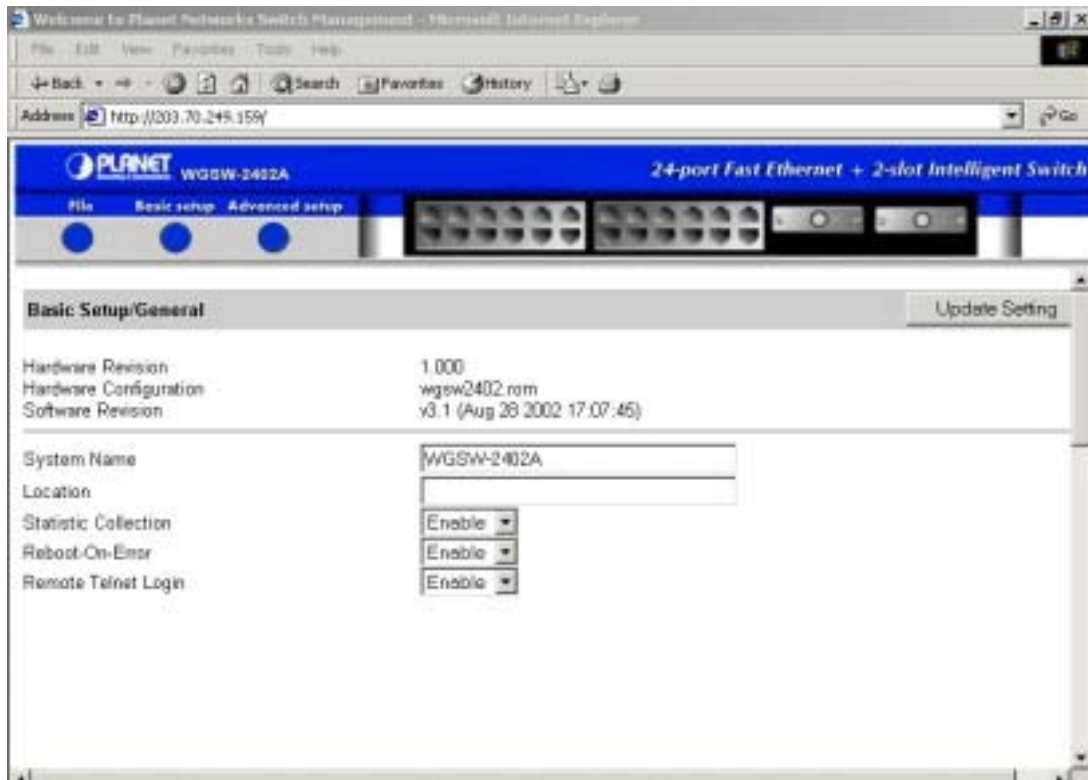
Welcome to Planet Networks Switch Management - Microsoft Internet Explorer

File Edit View Favorites Tools Help

Back Search Favorites History

Address http://203.70.249.159/ Go

PLANET WGSW-2402A

24-port Fast Ethernet + 2-slot Intelligent Switch

File Basic setup Advanced setup

Basic Setup/General

Update Setting

Hardware Revision 1.000
Hardware Configuration wgsw2402.rom
Software Revision v3.1 (Aug 28 2002 17:07:45)

System Name WGSW-2402A
Location
Statistic Collection Enable
Reboot-On-Error Enable
Remote Telnet Login Enable